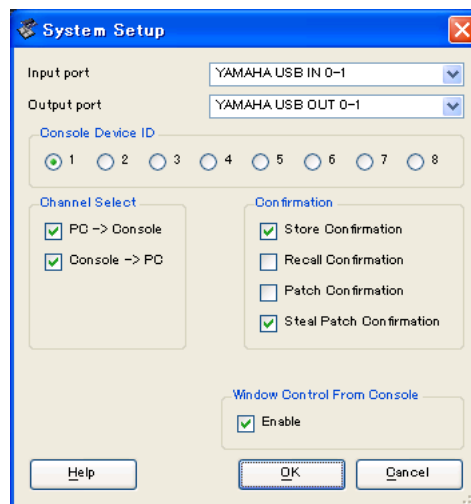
System Setup

Input port YAMAHA USB IN 0-1

Output port YAMAHA USB OUT 0-1

Console Device ID

1 2 3 4 5 6 7 8

Channel Select

PC -> Console

Console -> PC

Confirmation

Store Confirmation

Recall Confirmation

Patch Confirmation

Steal Patch Confirmation

Window Control From Console

Enable

Help OK Cancel